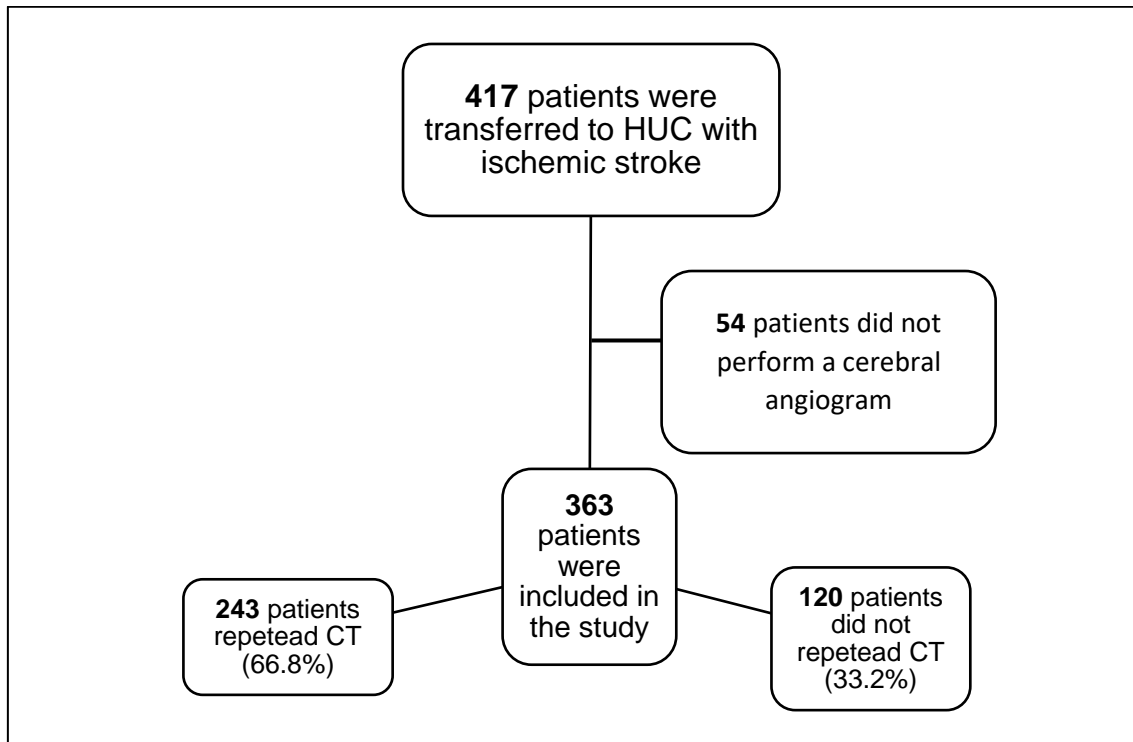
**417** patients were transferred to HUC with ischemic stroke

**54** patients did not perform a cerebral angiogram

**363** patients were included in the study

**243** patients repetead CT (66.8%)

**120** patients did not repetead CT (33.2%)